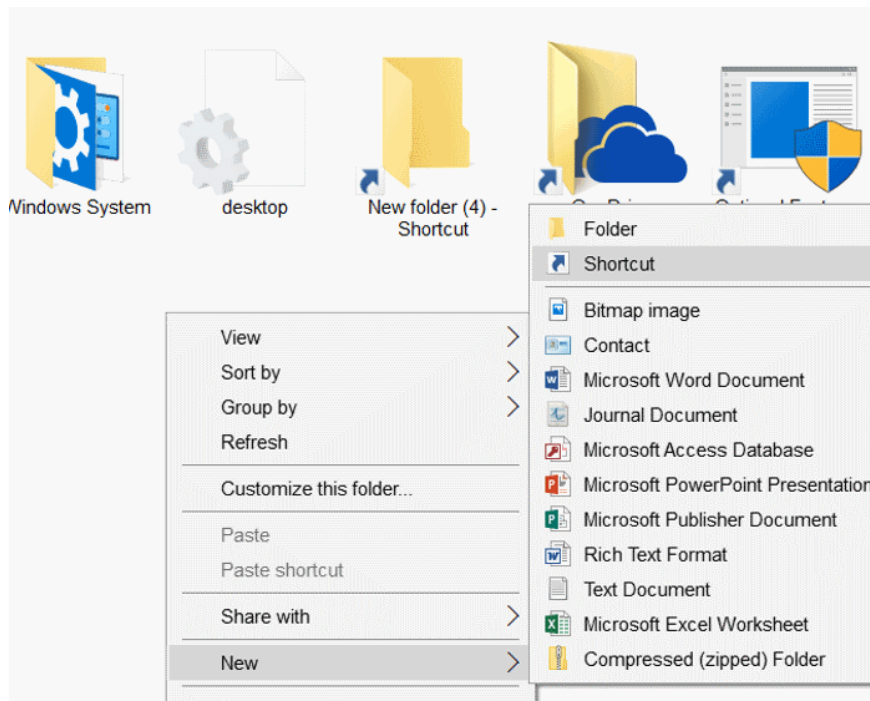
Windows System

desktop

New folder (4) - Shortcut

View
Sort by
Group by
Refresh

Customize this folder...

Paste
Paste shortcut

Share with

New

Folder
Shortcut

Bitmap image
Contact
Microsoft Word Document
Journal Document
Microsoft Access Database
Microsoft PowerPoint Presentation
Microsoft Publisher Document
Rich Text Format
Text Document
Microsoft Excel Worksheet
Compressed (zipped) Folder